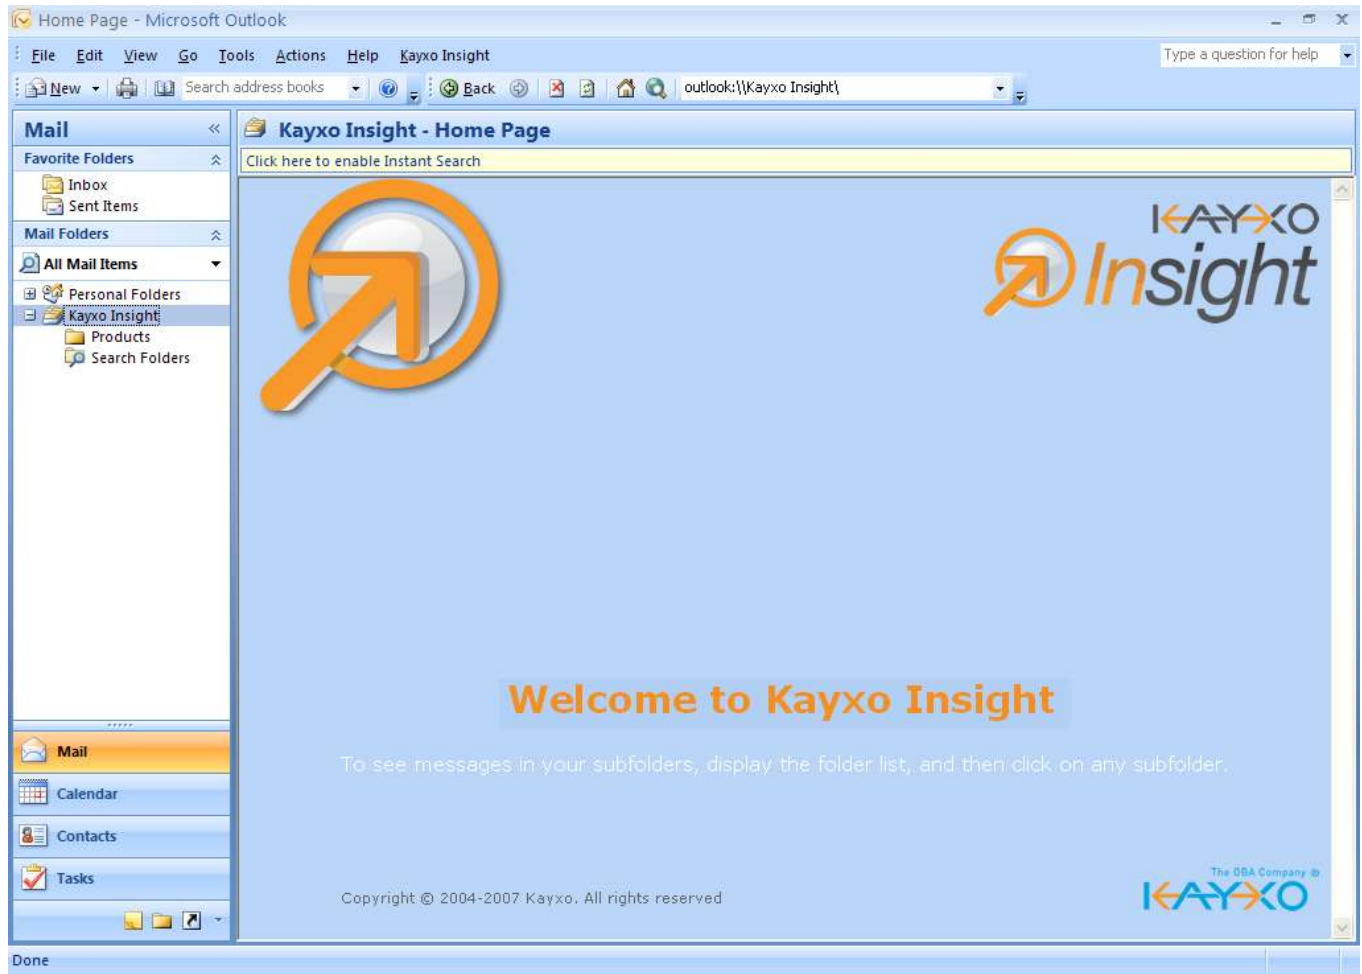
Home Page - Microsoft Outlook

File Edit View Go Tools Actions Help Kayxo Insight

Type a question for help

New Search address books Back outlook:\\Kayxo Insight\

Mail

Favorite Folders

Inbox

Sent Items

Mail Folders

All Mail Items

Personal Folders

Kayxo Insight

Products

Search Folders

Mail

Calendar

Contacts

Tasks

Kayxo Insight - Home Page

Click here to enable Instant Search

KAYXO

Insight

Welcome to Kayxo Insight

To see messages in your subfolders, display the folder list, and then click on any subfolder.

Copyright © 2004-2007 Kayxo. All rights reserved

The OBA Company

KAYXO

Done